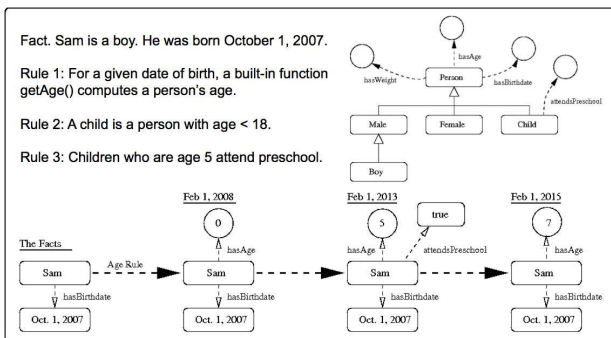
Fact. Sam is a boy. He was born October 1, 2007.

Rule 1: For a given date of birth, a built-in function getAge() computes a person's age.

Rule 2: A child is a person with age < 18.

Rule 3: Children who are age 5 attend preschool.

hasAge
hasWeight
Person
hasBirthdate
attendsPreschool
Male
Female
Child
Boy

Feb 1, 2008
Feb 1, 2013
Feb 1, 2015
0
5
true
7
The Facts
Age Rule
hasAge
hasAge
attendsPreschool
hasAge
Sam
Sam
Sam
Sam
hasBirthdate
hasBirthdate
hasBirthdate
hasBirthdate
Oct. 1, 2007
Oct. 1, 2007
Oct. 1, 2007
Oct. 1, 2007